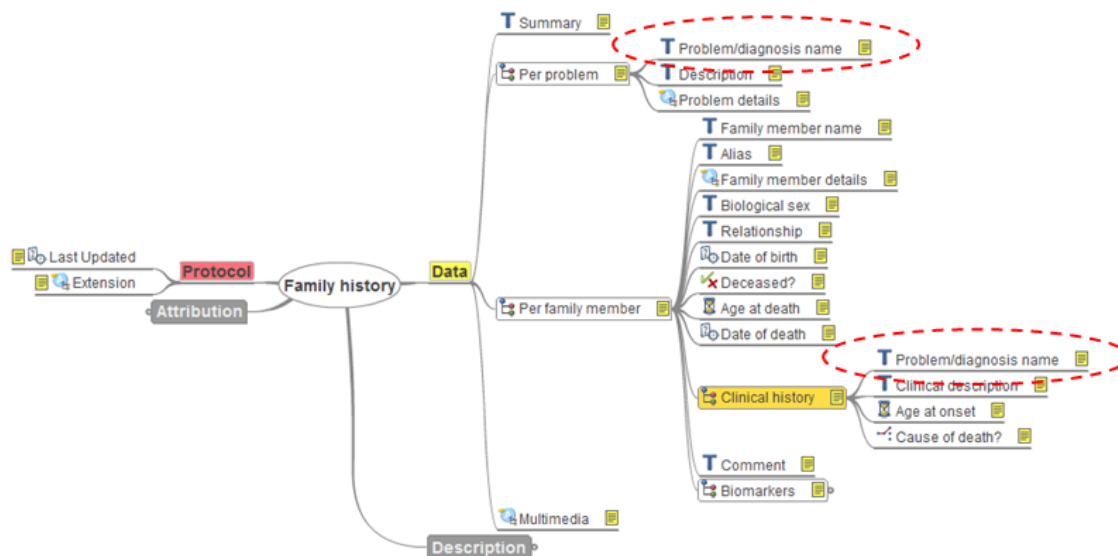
Summary

Problem/diagnosis name

Per problem

Description

Problem details

Family member name

Alias

Family member details

Biological sex

Relationship

Date of birth

Deceased?

Age at death

Date of death

Problem/diagnosis name

Clinical history

Clinical description

Age at onset

Cause of death?

Comment

Biomarkers

Multimedia

Last Updated

Extension

Protocol

Attribution

Family history

Data

Per family member

Description